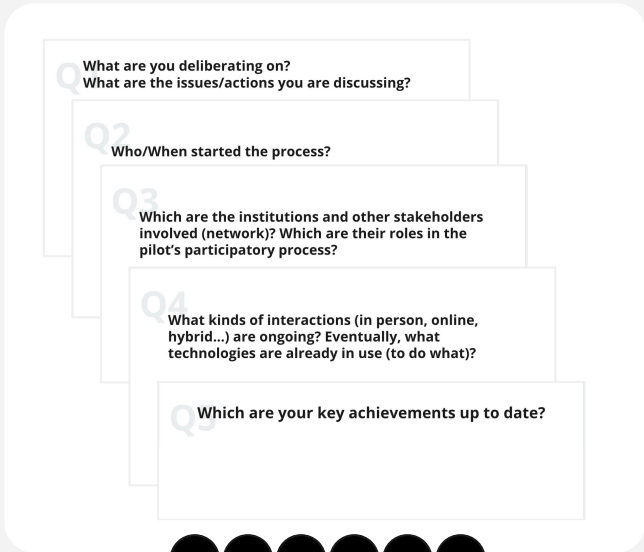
Q What are you deliberating on?
What are the issues/actions you are discussing?

Q2 Who/When started the process?

Q3 Which are the institutions and other stakeholders involved (network)? Which are their roles in the pilot's participatory process?

Q4 What kinds of interactions (in person, online, hybrid...) are ongoing? Eventually, what technologies are already in use (to do what)?

Q5 Which are your key achievements up to date?